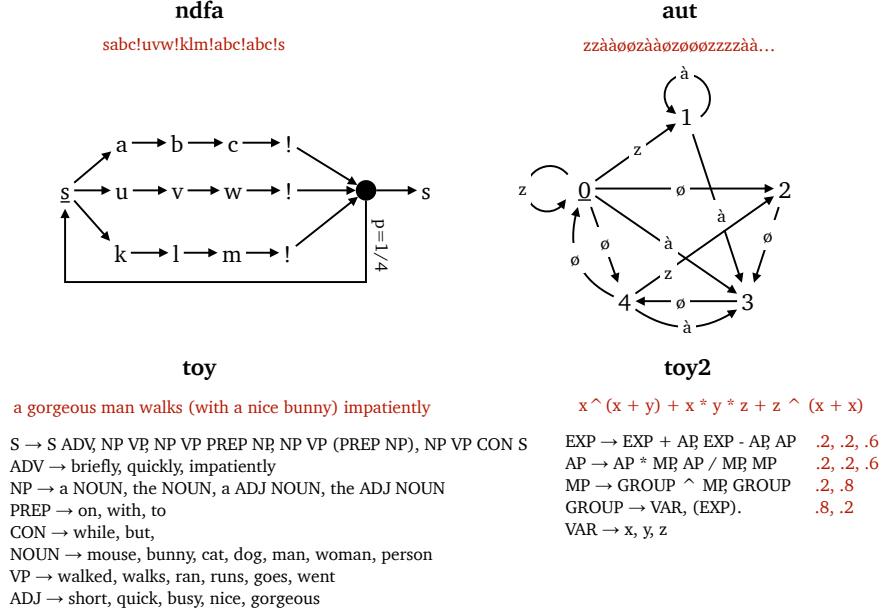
**ndfa**

sabc!uvw!klm!abc!abc!s

a b c !
s u v w ! s
k l m !
p=1/4

**aut**

zzààøøzààøzøøøzzzzàà…

à
1
z
z 0 ø 2
à
ø à ø
ø z
4 ø 3
à

**toy**

a gorgeous man walks (with a nice bunny) impatiently

S → S ADV, NP VP, NP VP PREP NP, NP VP (PREP NP), NP VP CON S
ADV → briefly, quickly, impatiently
NP → a NOUN, the NOUN, a ADJ NOUN, the ADJ NOUN
PREP → on, with, to
CON → while, but,
NOUN → mouse, bunny, cat, dog, man, woman, person
VP → walked, walks, ran, runs, goes, went
ADJ → short, quick, busy, nice, gorgeous

**toy2**

x ^ (x + y) + x * y * z + z ^ (x + x)

EXP → EXP + AP, EXP - AP, AP .2, .2, .6
AP → AP * MP, AP / MP, MP .2, .2, .6
MP → GROUP ^ MP, GROUP .2, .8
GROUP → VAR, (EXP). .8, .2
VAR → x, y, z